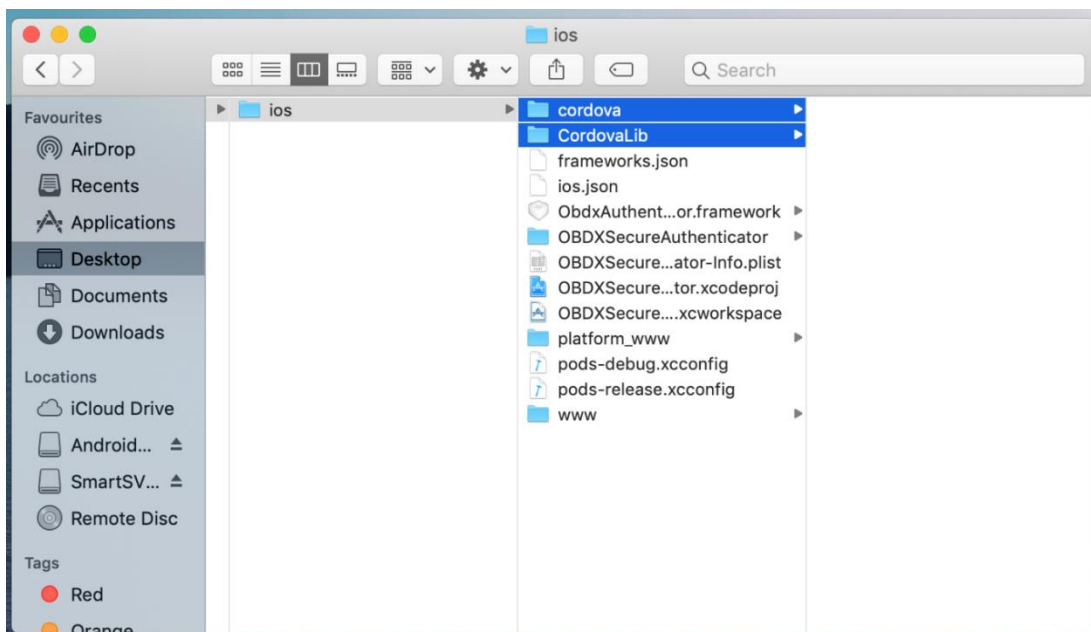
ios

Search

Favourites
AirDrop
Recents
Applications
Desktop
Documents
Downloads

Locations
iCloud Drive
Android...
SmartSV...
Remote Disc

Tags
Red
Orange

ios

cordova
CordovaLib
frameworks.json
ios.json
ObdxAuthent...or.framework
OBDXSecureAuthenticator
OBDXSecure...ator-Info.plist
OBDXSecure...tor.xcodeproj
OBDXSecure....xcworkspace
platform_www
pods-debug.xcconfig
pods-release.xcconfig
www